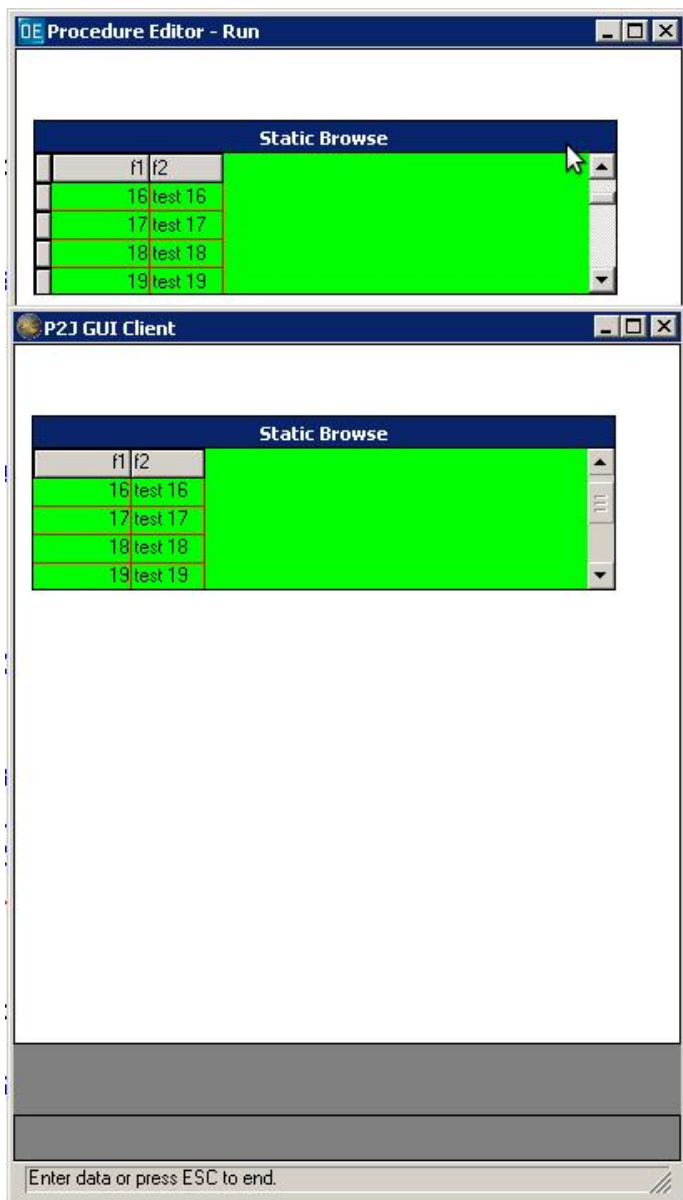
OE Procedure Editor - Run

Static Browse

| f1 | f2 |
|---|---|
| 16 | test 16 |
| 17 | test 17 |
| 18 | test 18 |
| 19 | test 19 |

P2J GUI Client

Static Browse

| f1 | f2 |
|---|---|
| 16 | test 16 |
| 17 | test 17 |
| 18 | test 18 |
| 19 | test 19 |

Enter data or press ESC to end.